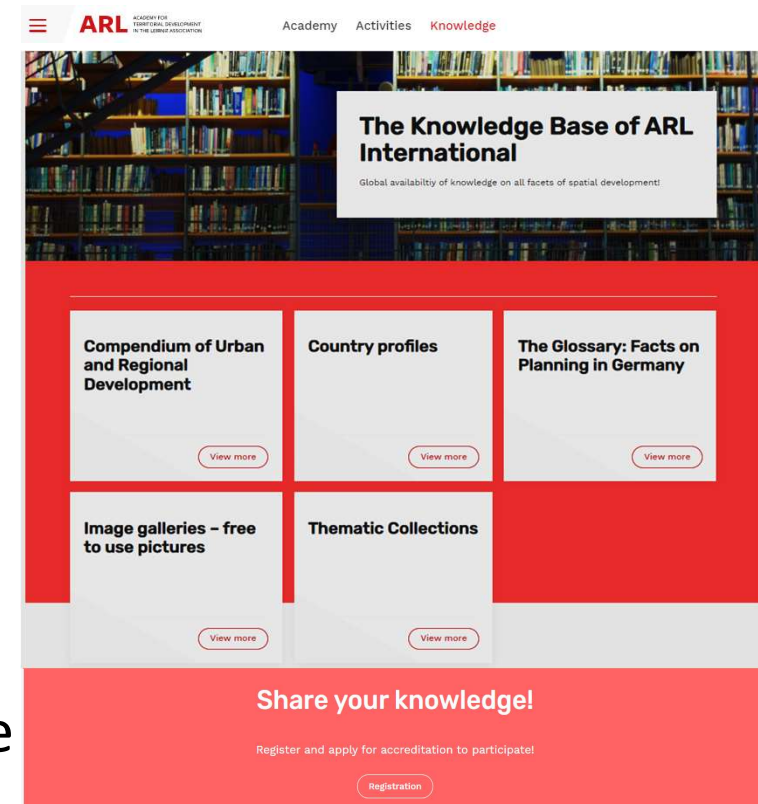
ARL ACADEMY FOR TERRITORIAL DEVELOPMENT IN THE LEIBNIZ ASSOCIATION

Academy Activities Knowledge

The Knowledge Base of ARL International

Global availabiltiy of knowledge on all facets of spatial development!

Compendium of Urban and Regional Development

View more

Country profiles

View more

The Glossary: Facts on Planning in Germany

View more

Image galleries – free to use pictures

View more

Thematic Collections

View more

e

Share your knowledge!

Register and apply for accreditation to participate!

Registration